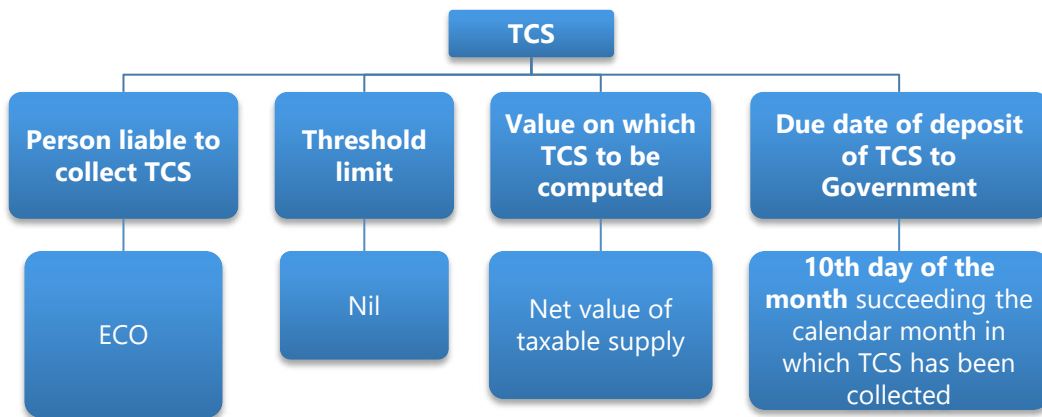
TCS

Person liable to collect TCS

ECO

Threshold limit

Nil

Value on which TCS to be computed

Net value of taxable supply

Due date of deposit of TCS to Government

10th day of the month succeeding the calendar month in which TCS has been collected